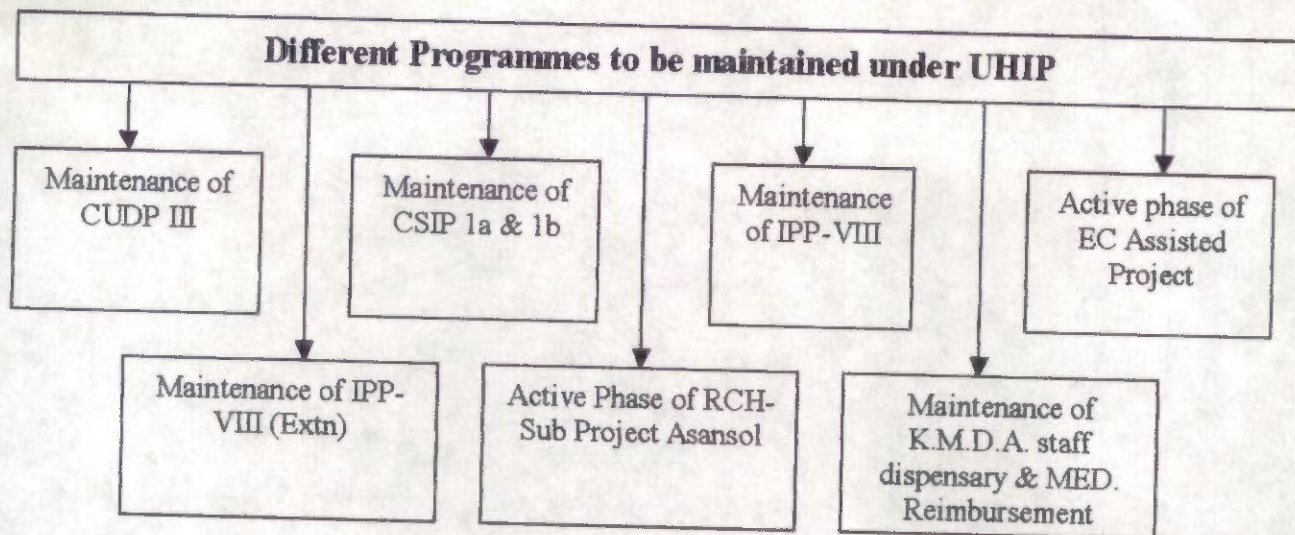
Different Programmes to be maintained under UHIP

Maintenance of CUDP III

Maintenance of CSIP 1a & 1b

Maintenance of IPP-VIII

Active phase of EC Assisted Project

Maintenance of IPP-VIII (Extn)

Active Phase of RCH-Sub Project Asansol

Maintenance of K.M.D.A. staff dispensary & MED. Reimbursement